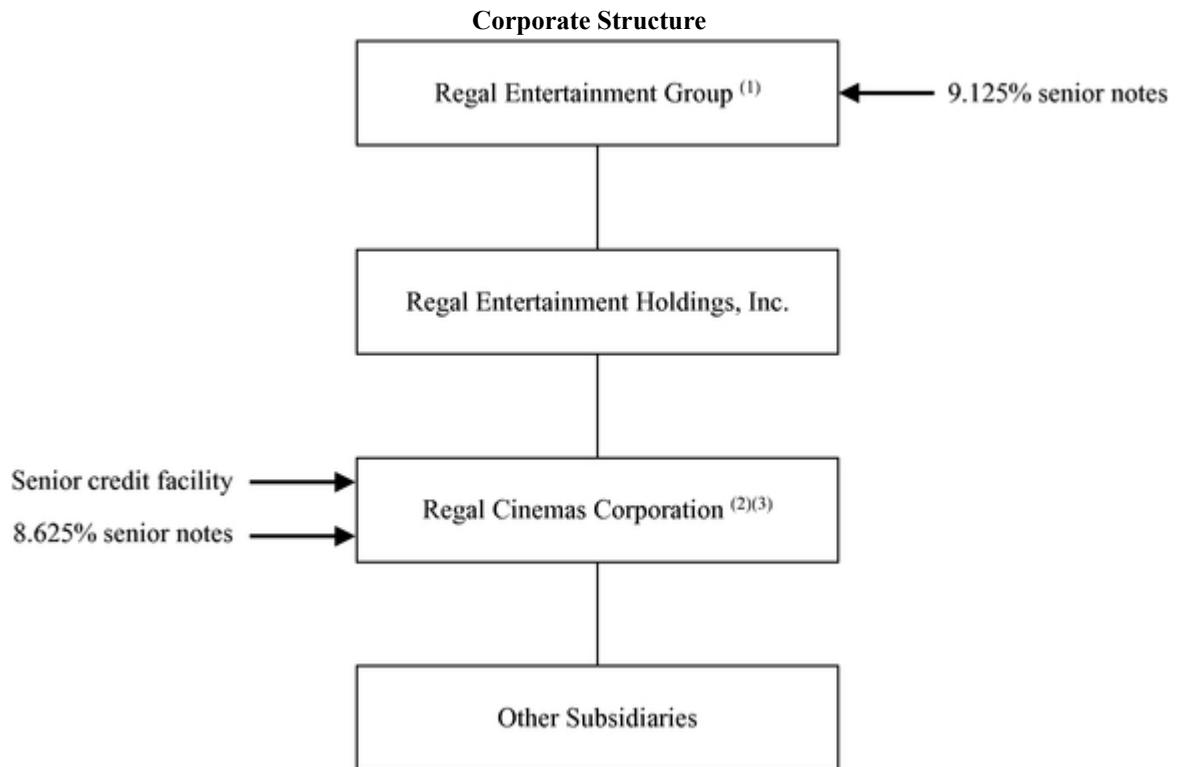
**Corporate Structure**

Regal Entertainment Group $^{(1)}$

9.125% senior notes

Regal Entertainment Holdings, Inc.

Senior credit facility

8.625% senior notes

Regal Cinemas Corporation $^{(2)(3)}$

Other Subsidiaries